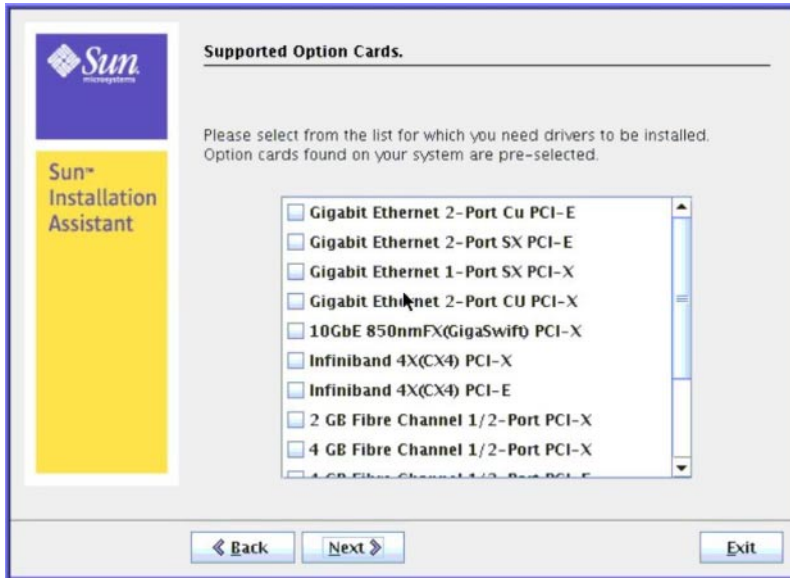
Sun microsystems

Sun™ Installation Assistant

Supported Option Cards.

Please select from the list for which you need drivers to be installed. Option cards found on your system are pre-selected.

Gigabit Ethernet 2-Port Cu PCI-E
Gigabit Ethernet 2-Port SX PCI-E
Gigabit Ethernet 1-Port SX PCI-X
Gigabit Ethernet 2-Port CU PCI-X
10GbE 850nmFX(GigaSwift) PCI-X
Infiniband 4X(CX4) PCI-X
Infiniband 4X(CX4) PCI-E
2 GB Fibre Channel 1/2-Port PCI-X
4 GB Fibre Channel 1/2-Port PCI-X
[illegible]

Back
Next
Exit